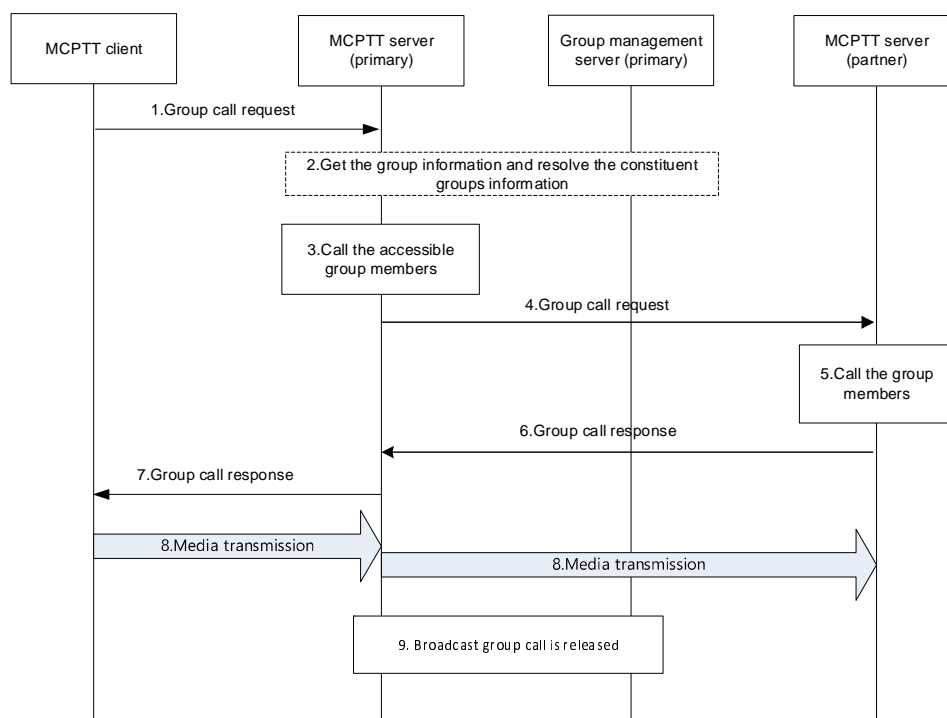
MCPTT client

MCPTT server (primary)

Group management server (primary)

MCPTT server (partner)

1.Group call request

2.Get the group information and resolve the constituent groups information

3.Call the accessible group members

4.Group call request

5.Call the group members

6.Group call response

7.Group call response

8.Media transmission

8.Media transmission

9. Broadcast group call is released